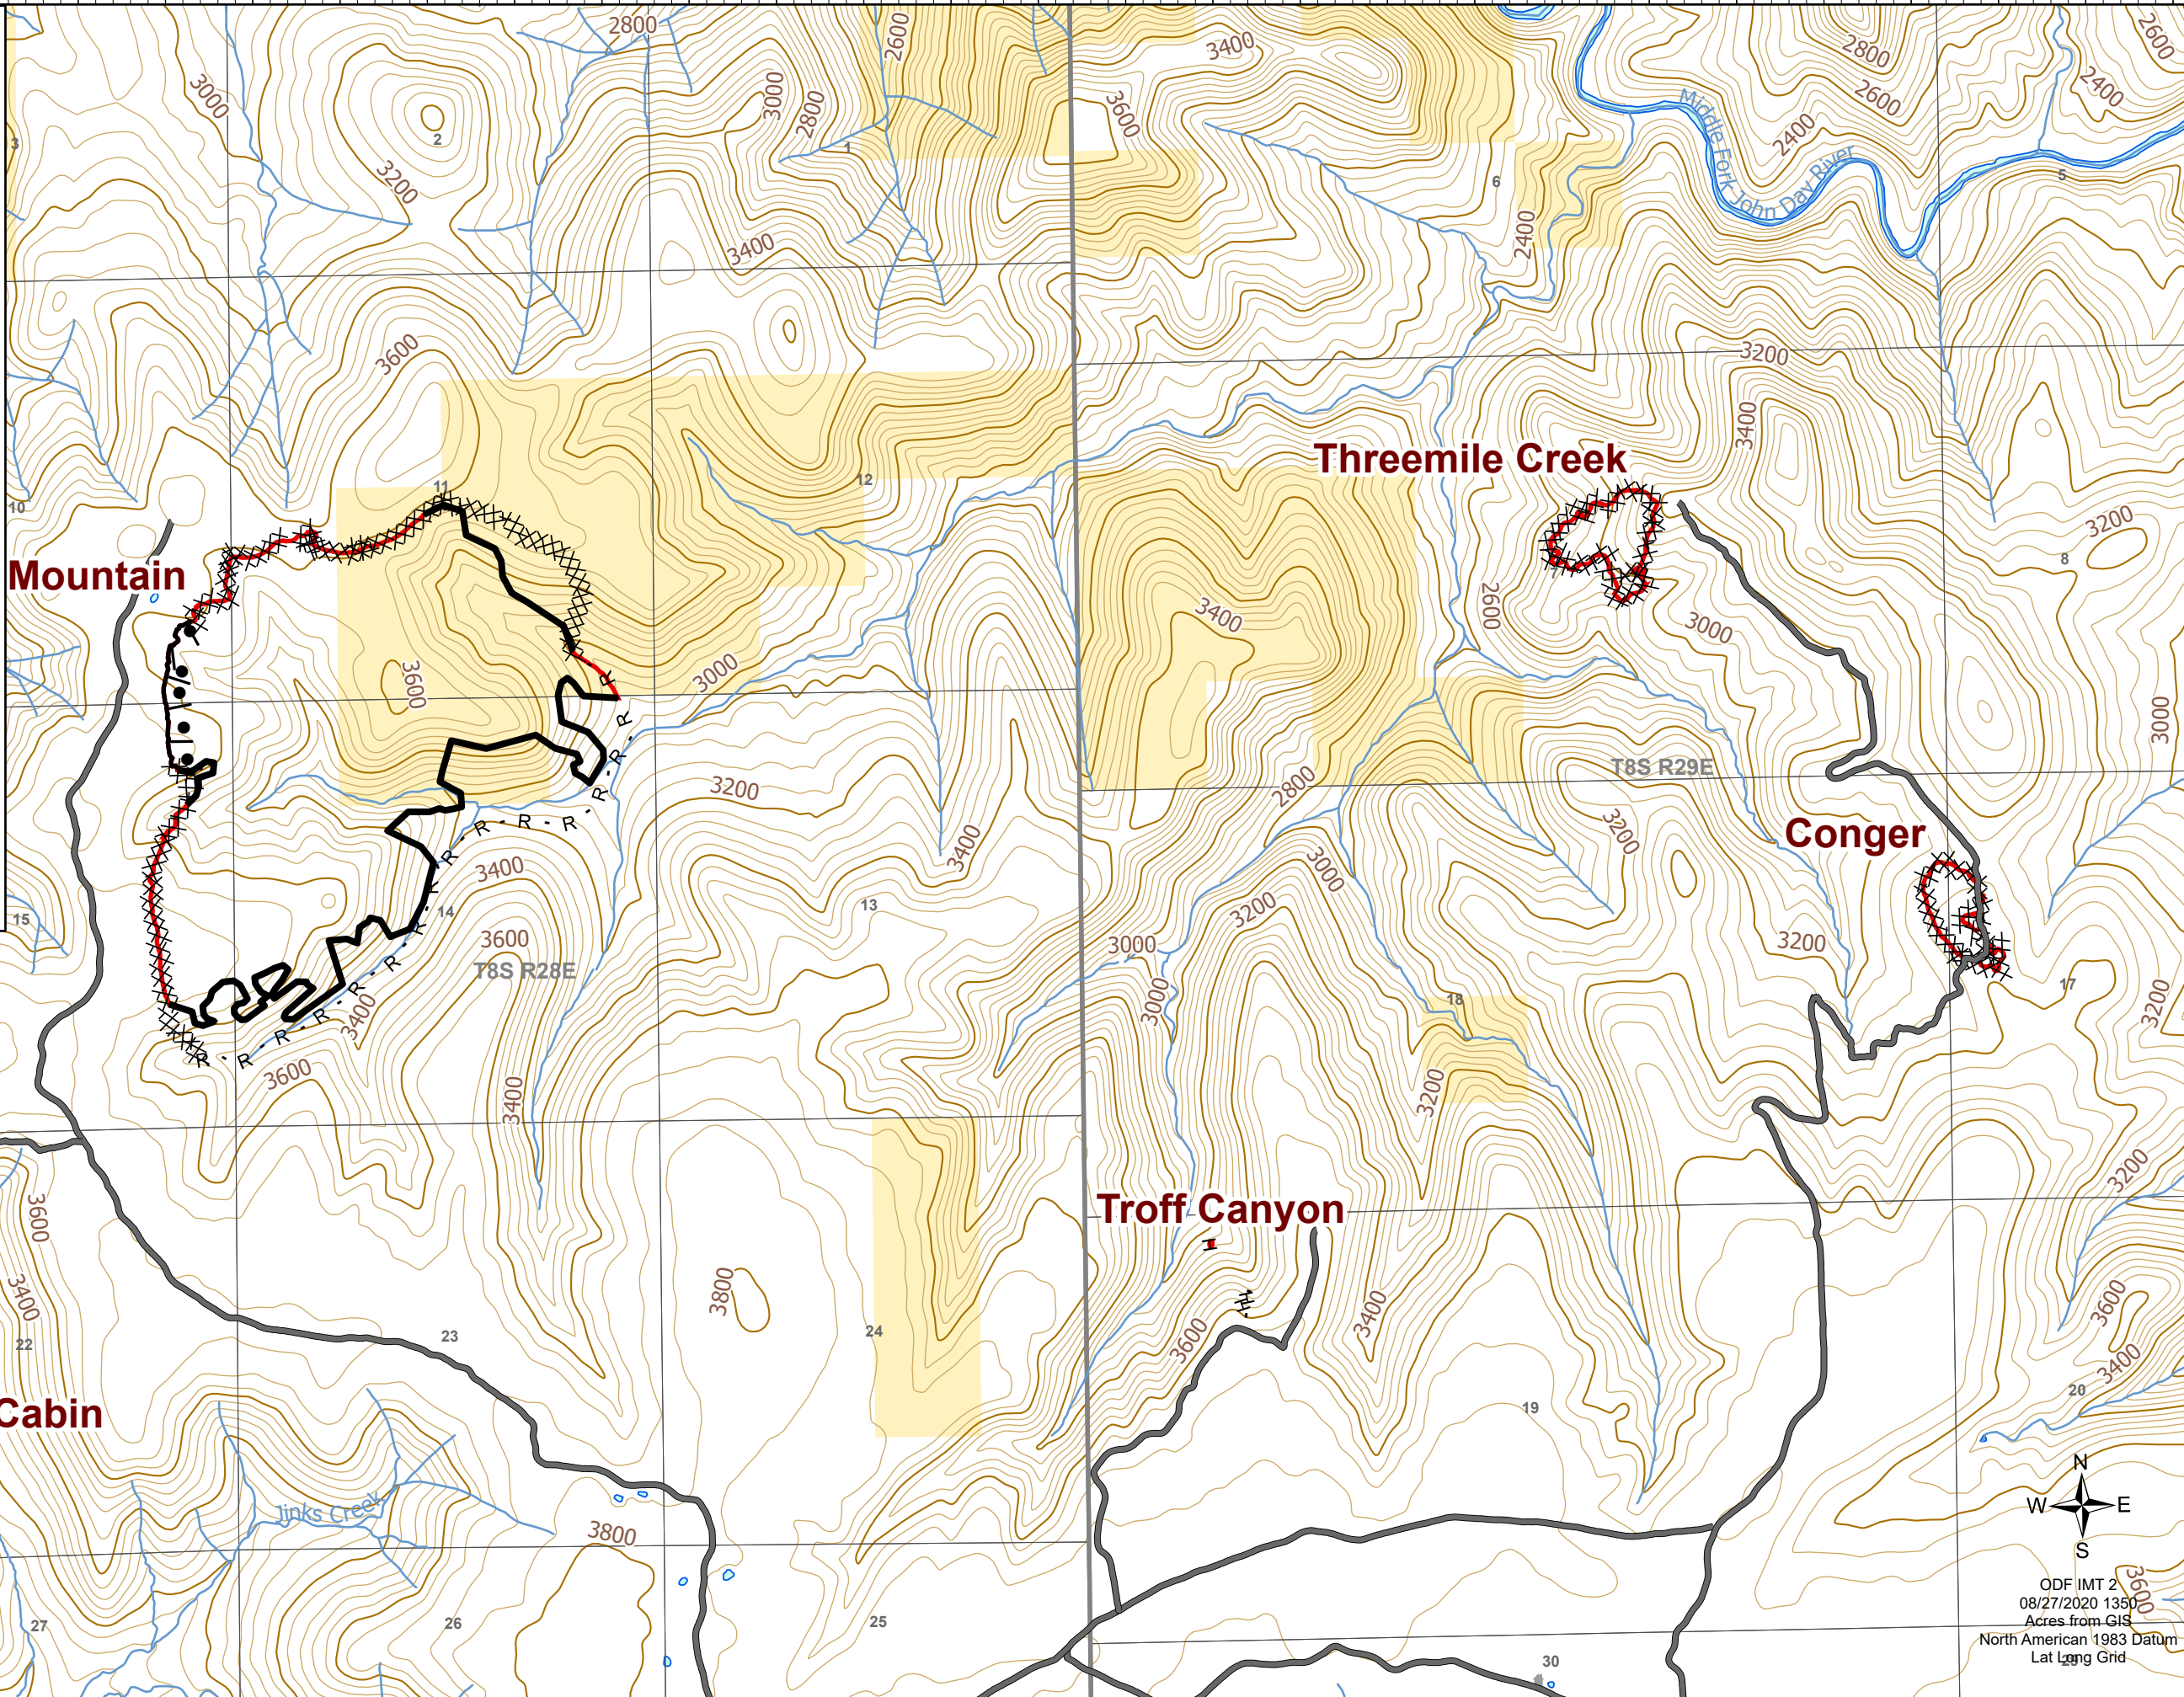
Mountain

Threemile Creek

Conger

Troff Canyon

Cabin

Middle Fork John Day River

Jinks Creek

T8S R28E

T8S R29E

2800 2600 3000 3200 3400 3600 3000 2800 3400 3600 2800 2600 2400 2400 2400 3200 3400 3200 3600 3000 3400 2600 3000 3000 3200 3400 3400 3200 2800 3000 3200 3200 3600 3400 3400 3600 3000 3000 3200 3200 3200 3200 3400 3600 3800 3600 3400 3600 3400 3800 3600

1 2 3 5 6 8 10 11 12 13 14 15 17 18 19 20 22 23 24 25 26 27 29 30

N
W E
S

ODF IMT 2
08/27/2020 1350
Acres from GIS
North American 1983 Datum
Lat Long Grid